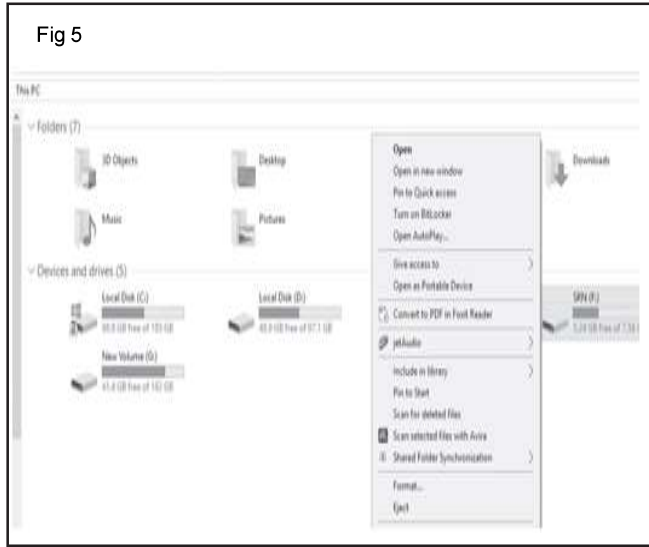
Fig 5

This PC

Folders (7)

3D Objects

Desktop

Downloads

Music

Pictures

Devices and drives (5)

Local Disk (C:)

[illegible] GB free of 103 GB

Local Disk (D:)

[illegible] GB free of 97.1 GB

SRN (F:)

5.04 GB free of 7.38 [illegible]

New Volume (G:)

61.8 GB free of 102 GB

Open
Open in new window
Pin to Quick access
Turn on BitLocker
Open AutoPlay...
Give access to
Open as Portable Device
Convert to PDF in Foxit Reader
jetAudio
Include in library
Pin to Start
Scan for deleted files
Scan selected files with Avira
Shared Folder Synchronization
Format...
Eject